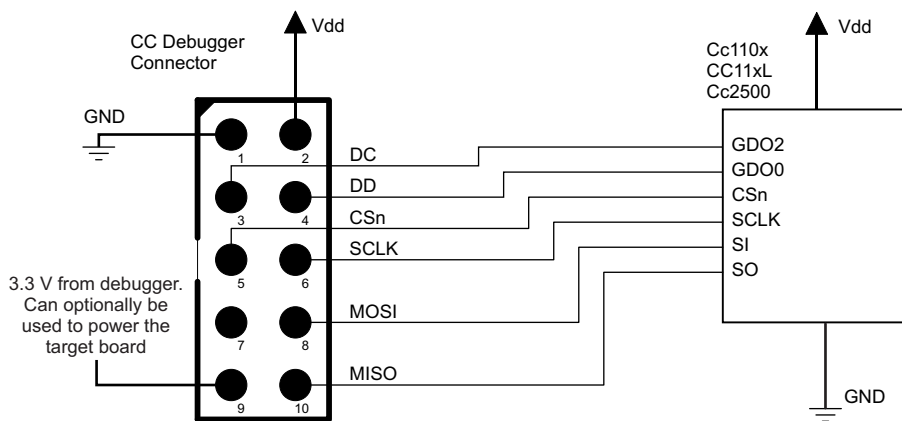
CC Debugger Connector

Vdd

GND

1 2

DC

DD

3 4

CSn

SCLK

5 6

3.3 V from debugger. Can optionally be used to power the target board

7 8

MOSI

MISO

9 10

Vdd

Cc110x
CC11xL
Cc2500

GDO2
GDO0
CSn
SCLK
SI
SO

GND